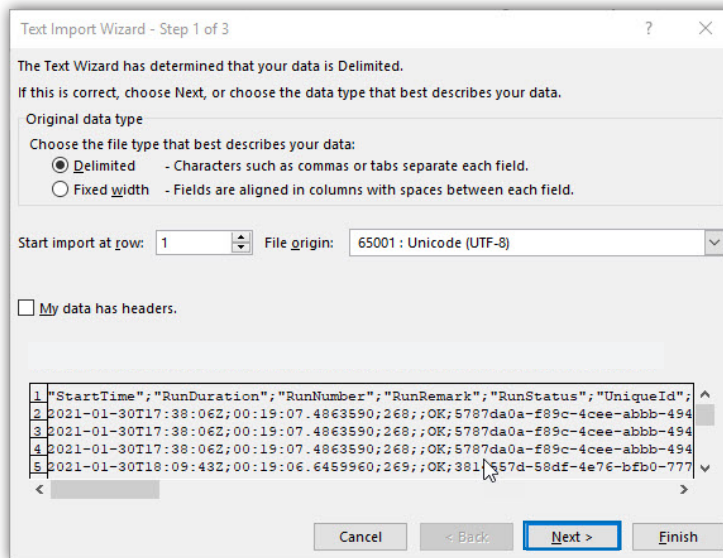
Text Import Wizard - Step 1 of 3
?
X

The Text Wizard has determined that your data is Delimited.

If this is correct, choose Next, or choose the data type that best describes your data.

Original data type

Choose the file type that best describes your data:

Delimited - Characters such as commas or tabs separate each field.

Fixed width - Fields are aligned in columns with spaces between each field.

Start import at row: 1 File origin: 65001 : Unicode (UTF-8)

My data has headers.

1 "StartTime";"RunDuration";"RunNumber";"RunRemark";"RunStatus";"UniqueId";
2 2021-01-30T17:38:06Z;00:19:07.4863590;268;;OK;5787da0a-f89c-4cee-abbb-494
3 2021-01-30T17:38:06Z;00:19:07.4863590;268;;OK;5787da0a-f89c-4cee-abbb-494
4 2021-01-30T17:38:06Z;00:19:07.4863590;268;;OK;5787da0a-f89c-4cee-abbb-494
5 2021-01-30T18:09:43Z;00:19:06.6459960;269;;OK;381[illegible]557d-58df-4e76-bfb0-777

Cancel
< Back
Next >
Finish